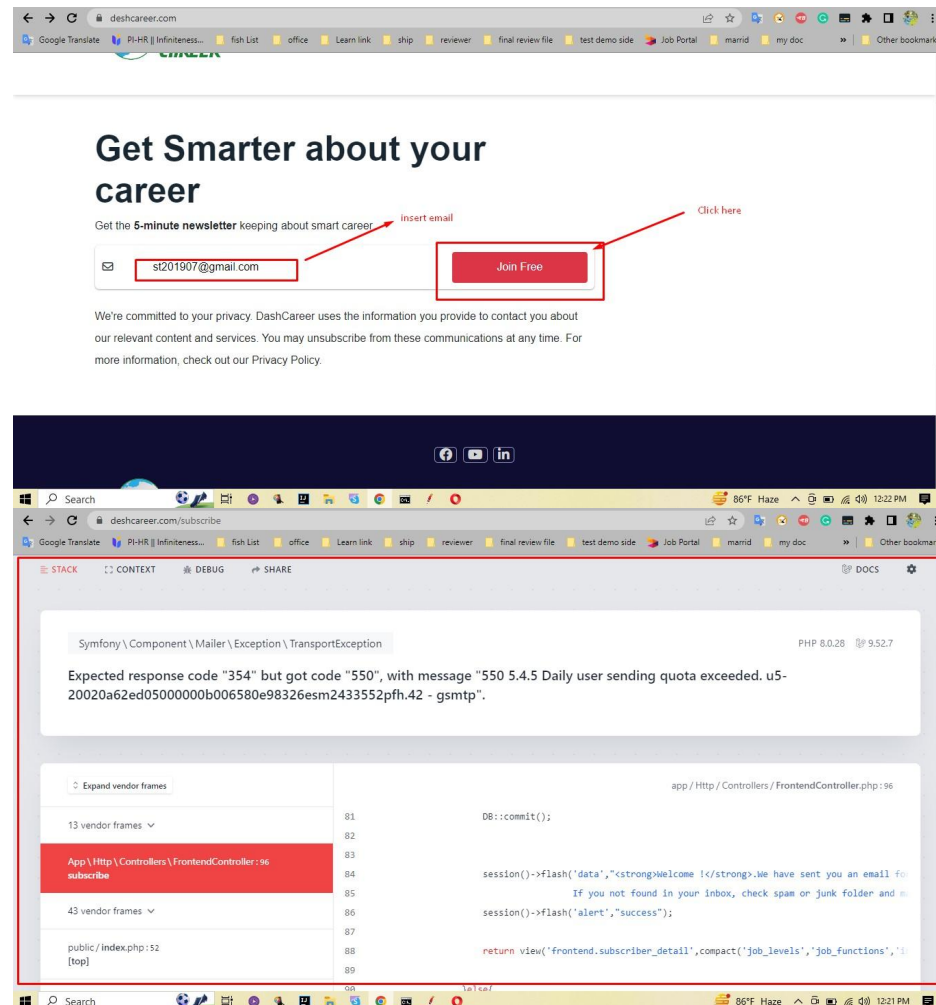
deshcareer.com

Google Translate | PI-HR || Infiniteness... | fish List | office | Learn link | ship | reviewer | final review file | test demo side | Job Portal | marrid | my doc | » | Other bookmark

Get Smarter about your career

Get the **5-minute newsletter** keeping about smart career

insert email

Click here

st201907@gmail.com

Join Free

We're committed to your privacy. DashCareer uses the information you provide to contact you about our relevant content and services. You may unsubscribe from these communications at any time. For more information, check out our Privacy Policy.

Search

86°F Haze 12:22 PM

deshcareer.com/subscribe

Google Translate | PI-HR || Infiniteness... | fish List | office | Learn link | ship | reviewer | final review file | test demo side | Job Portal | marrid | my doc | » | Other bookmark

STACK CONTEXT DEBUG SHARE DOCS

Symfony \ Component \ Mailer \ Exception \ TransportException

PHP 8.0.28 9.52.7

Expected response code "354" but got code "550", with message "550 5.4.5 Daily user sending quota exceeded. u5-20020a62ed05000000b006580e98326esm2433552pfh.42 - gsmtp".

Expand vendor frames

app / Http / Controllers / FrontendController.php : 96

13 vendor frames

App \ Http \ Controllers \ FrontendController : 96
subscribe

43 vendor frames

public / index.php : 52
[top]

81 DB::commit();
82
83
84 session()->flash('data',"<strong>Welcome !</strong>.We have sent you an email fo
85 If you not found in your inbox, check spam or junk folder and m
86 session()->flash('alert',"success");
87
88 return view('frontend.subscriber_detail',compact('job_levels','job_functions','i
89
90 }else{

Search

86°F Haze 12:21 PM